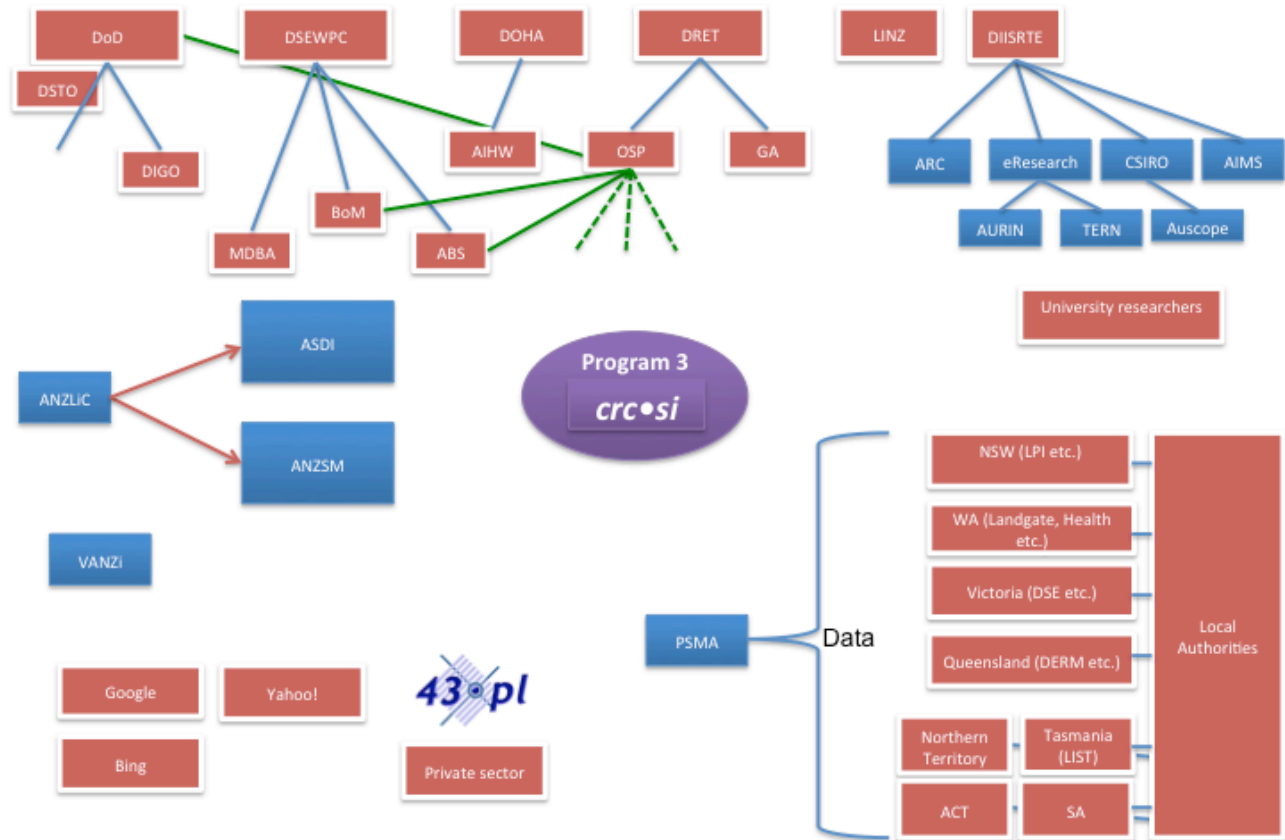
DoD

DSTO

DIGO

DSEWPC

MDBA

BoM

ABS

DOHA

AIHW

DRET

OSP

GA

LINZ

DIISRTE

ARC

eResearch

CSIRO

AIMS

AURIN

TERN

Auscope

University researchers

ANZLIC

ASDI

ANZSM

Program 3

crc•si

VANZi

PSMA

Data

NSW (LPI etc.)

WA (Landgate, Health etc.)

Victoria (DSE etc.)

Queensland (DERM etc.)

Northern Territory

Tasmania (LIST)

ACT

SA

Local Authorities

Google

Yahoo!

Bing

43pl

Private sector